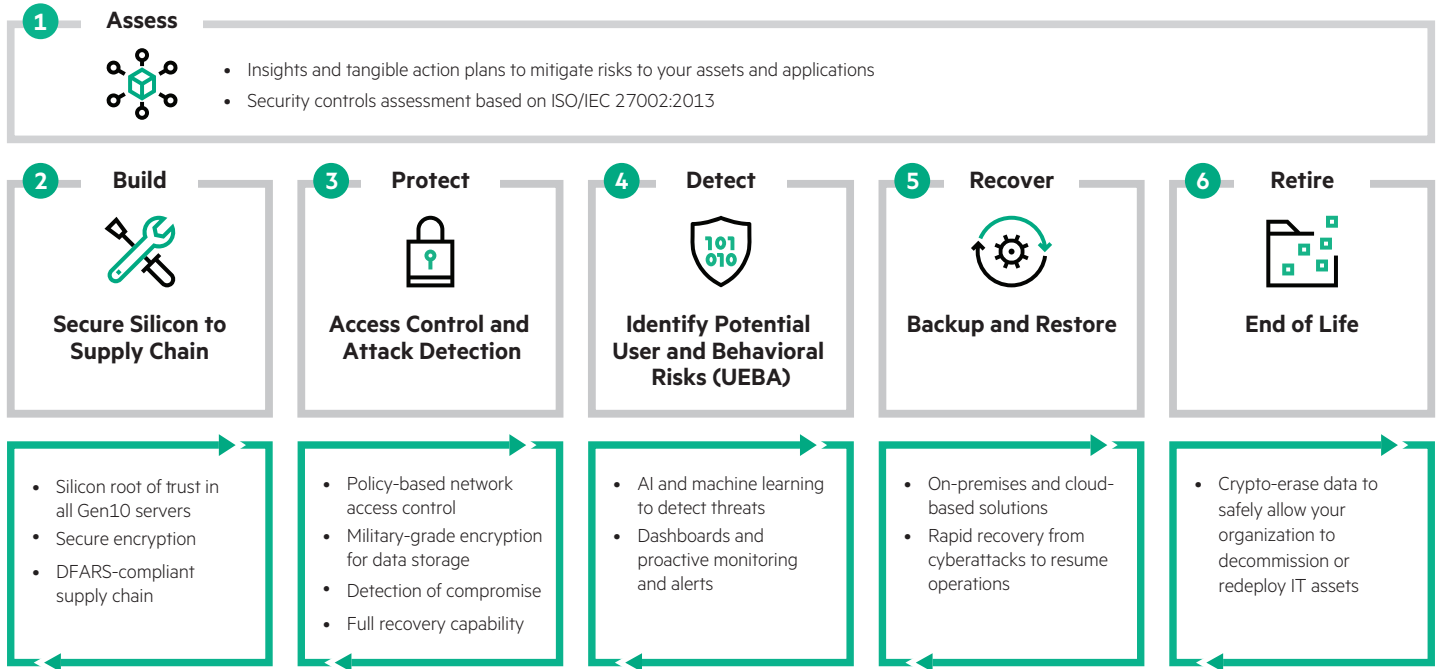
1 Assess

- Insights and tangible action plans to mitigate risks to your assets and applications
- Security controls assessment based on ISO/IEC 27002:2013

2 Build

Secure Silicon to Supply Chain

- Silicon root of trust in all Gen10 servers
- Secure encryption
- DFARS-compliant supply chain

3 Protect

Access Control and Attack Detection

- Policy-based network access control
- Military-grade encryption for data storage
- Detection of compromise
- Full recovery capability

4 Detect

101
010

Identify Potential User and Behavioral Risks (UEBA)

- AI and machine learning to detect threats
- Dashboards and proactive monitoring and alerts

5 Recover

Backup and Restore

- On-premises and cloud-based solutions
- Rapid recovery from cyberattacks to resume operations

6 Retire

End of Life

- Crypto-erase data to safely allow your organization to decommission or redeploy IT assets